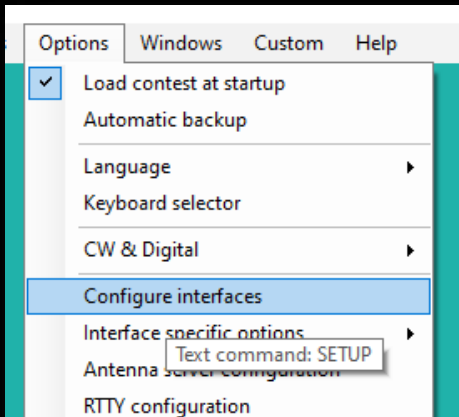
Options Windows Custom Help

Load contest at startup
Automatic backup

Language
Keyboard selector

CW & Digital

Configure interfaces
Interface specific options
Antenna server configuration
RTTY configuration

Text command: SETUP